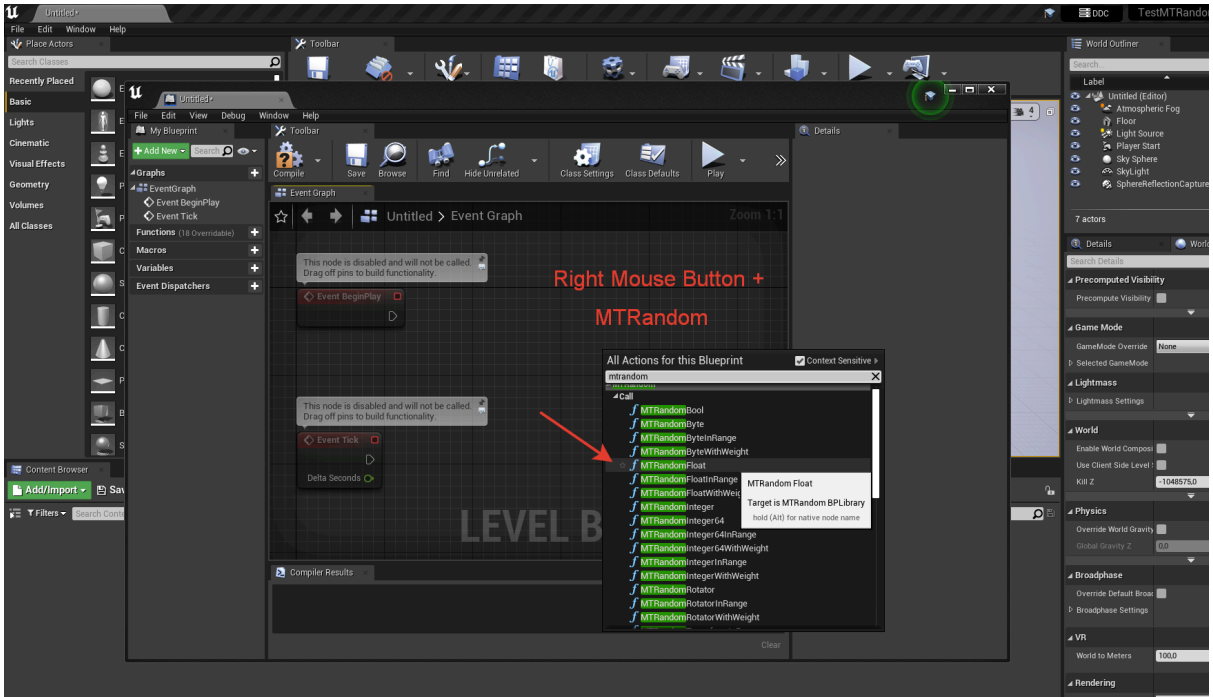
Untitled*
DDC
TestMTRandom
File Edit Window Help
Place Actors
Toolbar
World Outliner
Search Classes
Recently Placed
Basic
Lights
Cinematic
Visual Effects
Geometry
Volumes
All Classes
Untitled*
File Edit View Debug Window Help
My Blueprint
Toolbar
Details
Add New
Search
Graphs
EventGraph
Event BeginPlay
Event Tick
Functions (18 Overridable)
Macros
Variables
Event Dispatchers
Compile
Save
Browse
Find
Hide Unrelated
Class Settings
Class Defaults
Play
Event Graph
Untitled > Event Graph
Zoom 1:1
This node is disabled and will not be called. Drag off pins to build functionality.
Event BeginPlay
This node is disabled and will not be called. Drag off pins to build functionality.
Event Tick
Delta Seconds
LEVEL B
Right Mouse Button +
MTRandom
All Actions for this Blueprint
Context Sensitive
mtrandom
Call
MTRandomBool
MTRandomByte
MTRandomByteInRange
MTRandomByteWithWeight
MTRandomFloat
MTRandomFloatInRange
MTRandomFloatWithWeight
MTRandomInteger
MTRandomInteger64
MTRandomInteger64InRange
MTRandomInteger64WithWeight
MTRandomIntegerInRange
MTRandomIntegerWithWeight
MTRandomRotator
MTRandomRotatorInRange
MTRandomRotatorWithWeight
MTRandom Float
Target is MTRandom BPLibrary
hold (Alt) for native node name
Compiler Results
Clear
Content Browser
Add/Import
Filters
Search Content
Search...
Label
Untitled (Editor)
Atmospheric Fog
Floor
Light Source
Player Start
Sky Sphere
SkyLight
SphereReflectionCapture
7 actors
Details
World
Search Details
Precomputed Visibility
Precompute Visibility
Game Mode
GameMode Override
None
Selected GameMode
Lightmass
Lightmass Settings
World
Enable World Composi
Use Client Side Level
Kill Z
-1048575,0
Physics
Override World Gravity
Global Gravity Z
0,0
Broadphase
Override Default Broac
Broadphase Settings
VR
World to Meters
100,0
Rendering